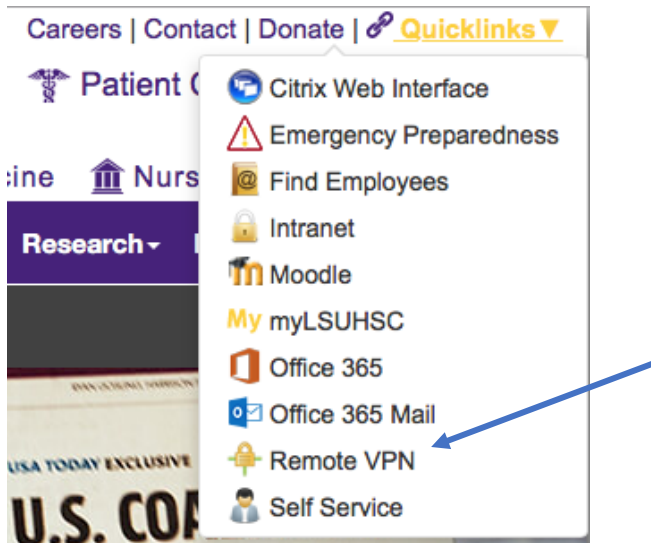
Careers | Contact | Donate | Quicklinks ▼

Patient C

cine Nurs

Research ▾

USA TODAY EXCLUSIVE

U.S. COA

Citrix Web Interface
Emergency Preparedness
Find Employees
Intranet
Moodle
My myLSUHSC
Office 365
Office 365 Mail
Remote VPN
Self Service